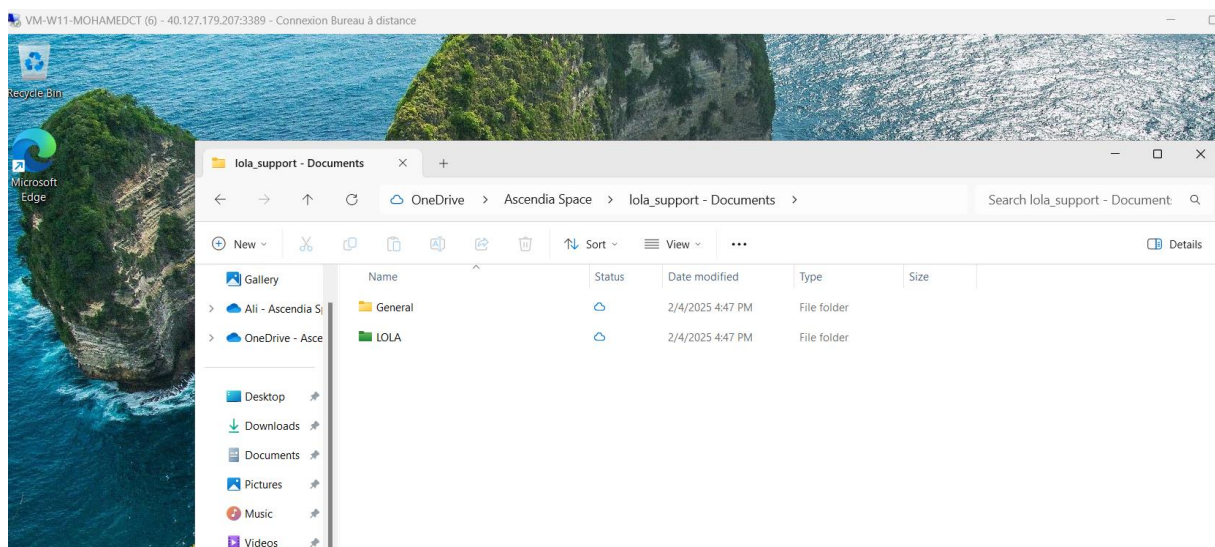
VM-W11-MOHAMEDCT (6) - 40.127.179.207:3389 - Connexion Bureau à distance

Recycle Bin

Microsoft Edge

lola_support - Documents ×  +

OneDrive > Ascendia Space > lola_support - Documents >

Search lola_support - Document

New  Sort  View  ...

Details

Gallery

Ali - Ascendia S

OneDrive - Asce

Desktop

Downloads

Documents

Pictures

Music

Videos

| Name | Status | Date modified | Type | Size |
|---|---|---|---|---|
| General | | 2/4/2025 4:47 PM | File folder | |
| LOLA | | 2/4/2025 4:47 PM | File folder | |